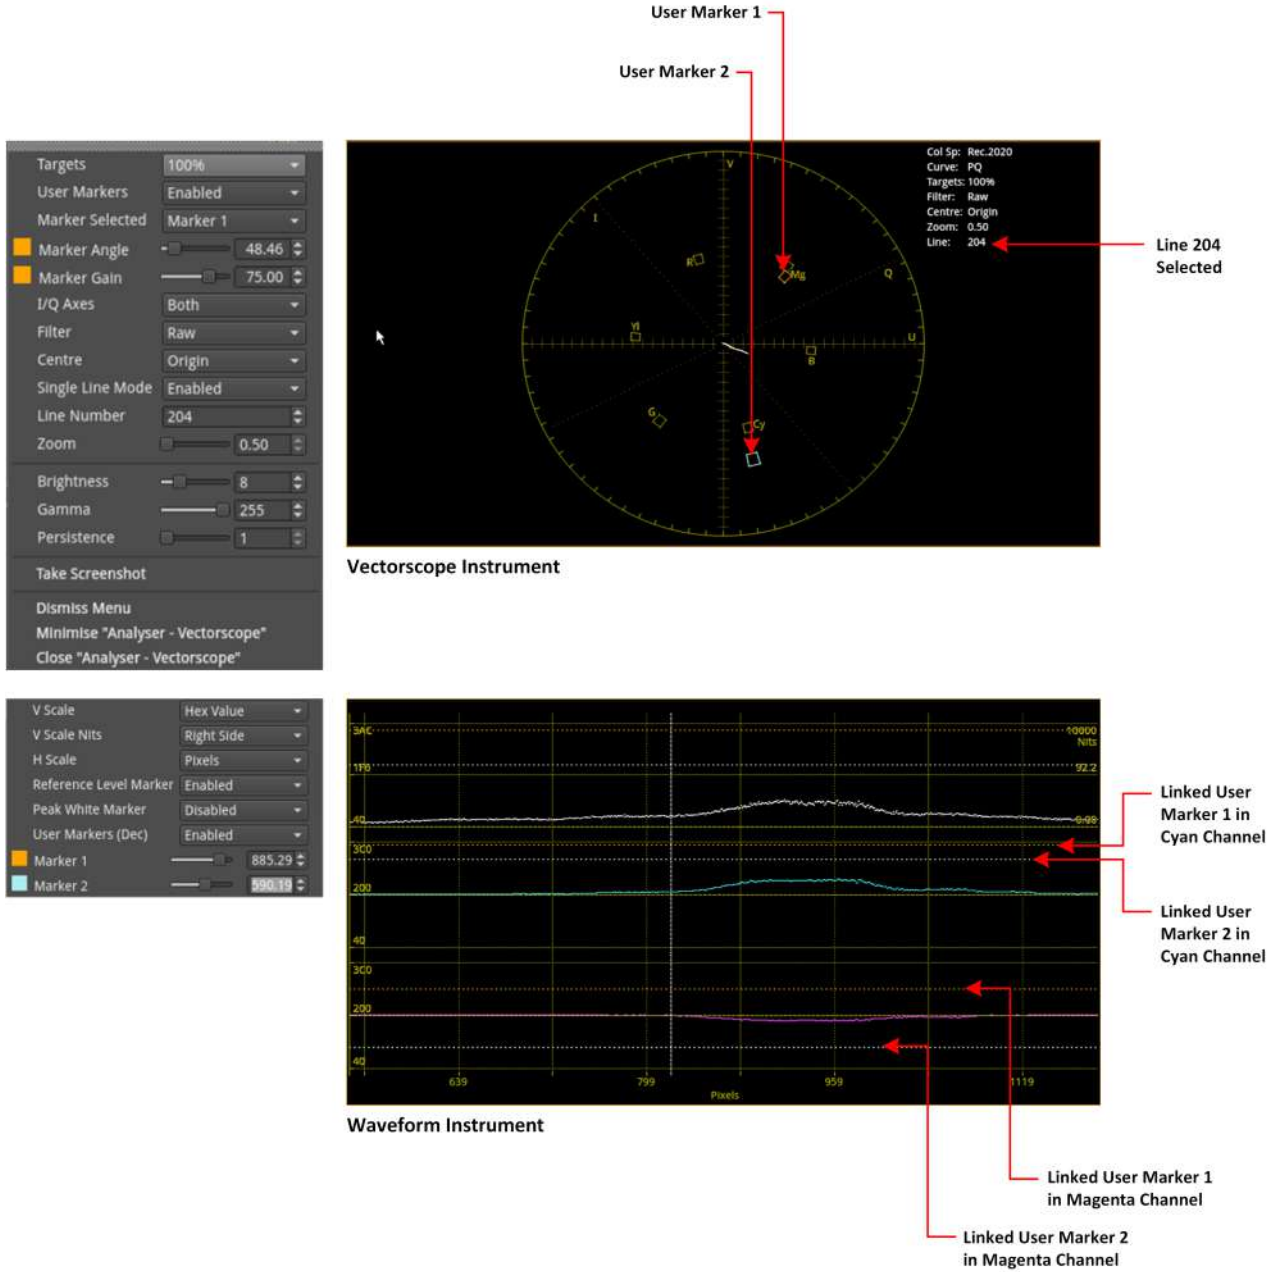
User Marker 1

User Marker 2

| | |
|---|---|
| Targets | 100% |
| User Markers | Enabled |
| Marker Selected | Marker 1 |
| Marker Angle | 48.46 |
| Marker Gain | 75.00 |
| I/Q Axes | Both |
| Filter | Raw |
| Centre | Origin |
| Single Line Mode | Enabled |
| Line Number | 204 |
| Zoom | 0.50 |
| Brightness | 8 |
| Gamma | 255 |
| Persistence | 1 |

Take Screenshot

Dismiss Menu
Minimise "Analyser - Vectorscope"
Close "Analyser - Vectorscope"

Col Sp: Rec.2020
Curve: PQ
Targets: 100%
Filter: Raw
Centre: Origin
Zoom: 0.50
Line: 204

V I R Mg Q Yl U B G Cy

Line 204 Selected

Vectorscope Instrument

| | |
|---|---|
| V Scale | Hex Value |
| V Scale Nits | Right Side |
| H Scale | Pixels |
| Reference Level Marker | Enabled |
| Peak White Marker | Disabled |
| User Markers (Dec) | Enabled |
| Marker 1 | 885.29 |
| Marker 2 | 590.19 |

3AC 10000 Nits
1F0 92.2
40 0.00
3C0
200
40
3C0
200
40
639 799 959 1119
Pixels

Linked User Marker 1 in Cyan Channel

Linked User Marker 2 in Cyan Channel

Waveform Instrument

Linked User Marker 1 in Magenta Channel

Linked User Marker 2 in Magenta Channel